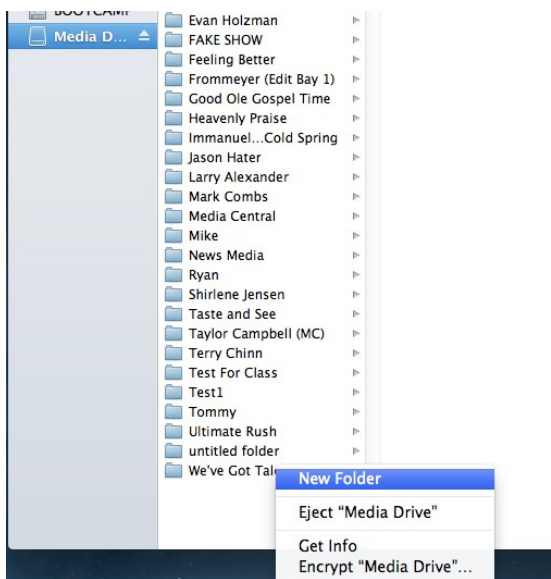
BOOTCAMP
Media D...
Evan Holzman
FAKE SHOW
Feeling Better
Frommeyer (Edit Bay 1)
Good Ole Gospel Time
Heavenly Praise
Immanuel...Cold Spring
Jason Hater
Larry Alexander
Mark Combs
Media Central
Mike
News Media
Ryan
Shirlene Jensen
Taste and See
Taylor Campbell (MC)
Terry Chinn
Test For Class
Test1
Tommy
Ultimate Rush
untitled folder
We've Got Tal

New Folder
Eject "Media Drive"
Get Info
Encrypt "Media Drive"...